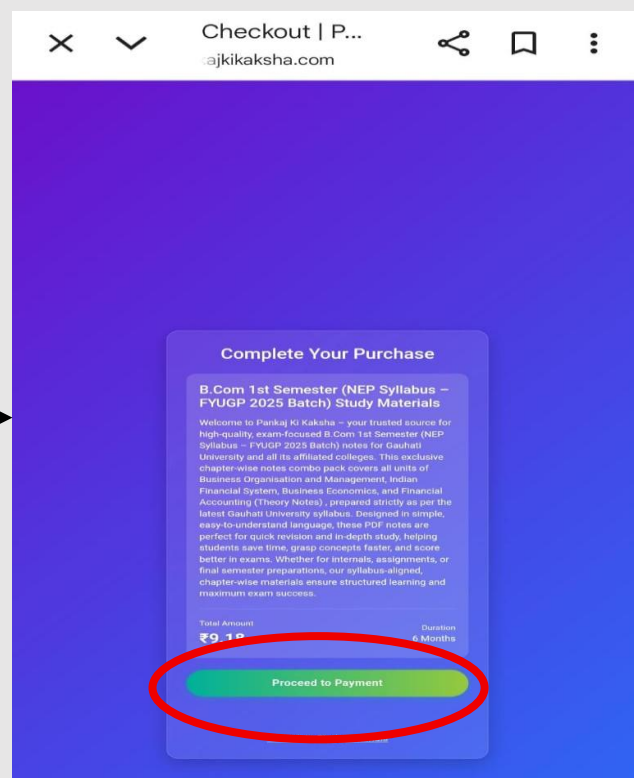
Checkout | P...
ajkikaksha.com

Complete Your Purchase

B.Com 1st Semester (NEP Syllabus – FYUGP 2025 Batch) Study Materials

Welcome to Pankaj Ki Kaksha – your trusted source for high-quality, exam-focused B.Com 1st Semester (NEP Syllabus – FYUGP 2025 Batch) notes for Gauhati University and all its affiliated colleges. This exclusive chapter-wise notes combo pack covers all units of Business Organisation and Management, Indian Financial System, Business Economics, and Financial Accounting (Theory Notes) , prepared strictly as per the latest Gauhati University syllabus. Designed in simple, easy-to-understand language, these PDF notes are perfect for quick revision and in-depth study, helping students save time, grasp concepts faster, and score better in exams. Whether for internals, assignments, or final semester preparations, our syllabus-aligned, chapter-wise materials ensure structured learning and maximum exam success.

Total Amount
₹9.1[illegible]

Duration
6 Months

Proceed to Payment